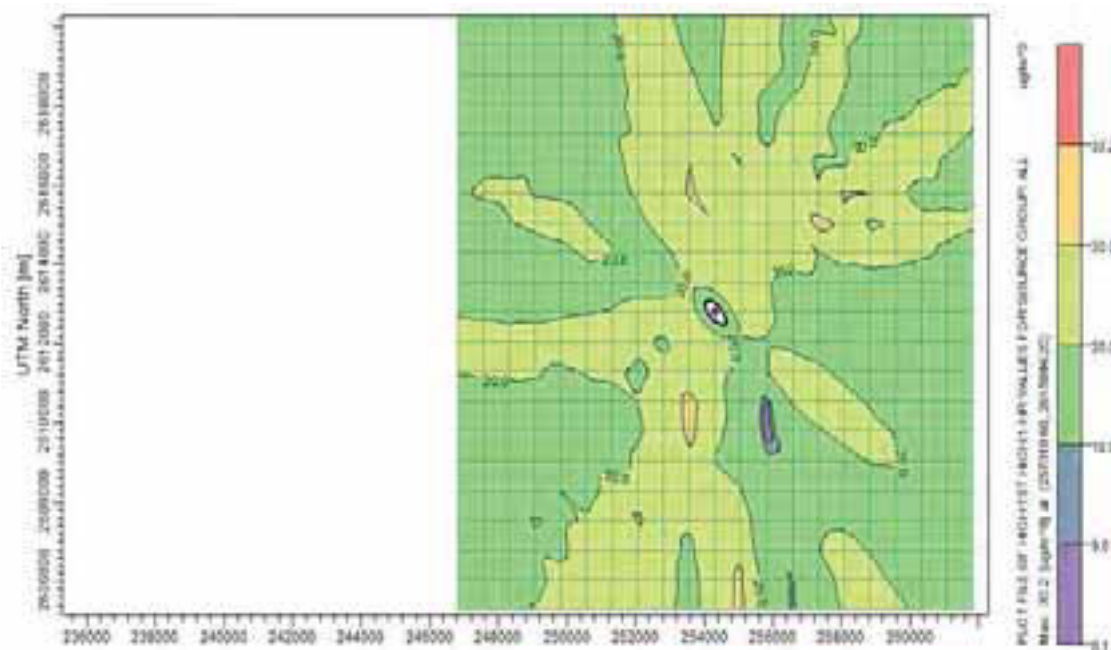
UTM North [m]

2506000
2508000
2510000
2512000
2514000
2516000
2518000

236000
238000
240000
242000
244000
246000
248000
250000
252000
254000
256000
258000
260000

ug/m^3
30.4
30.0
20.0
10.1
9.0
0.1

PLOT FILE OF HIGH 1ST HIGH 1-HR VALUES FOR SOURCE GROUP: ALL
Max: 30.2 [ug/m^3] at (257318.66, 2516894.27)